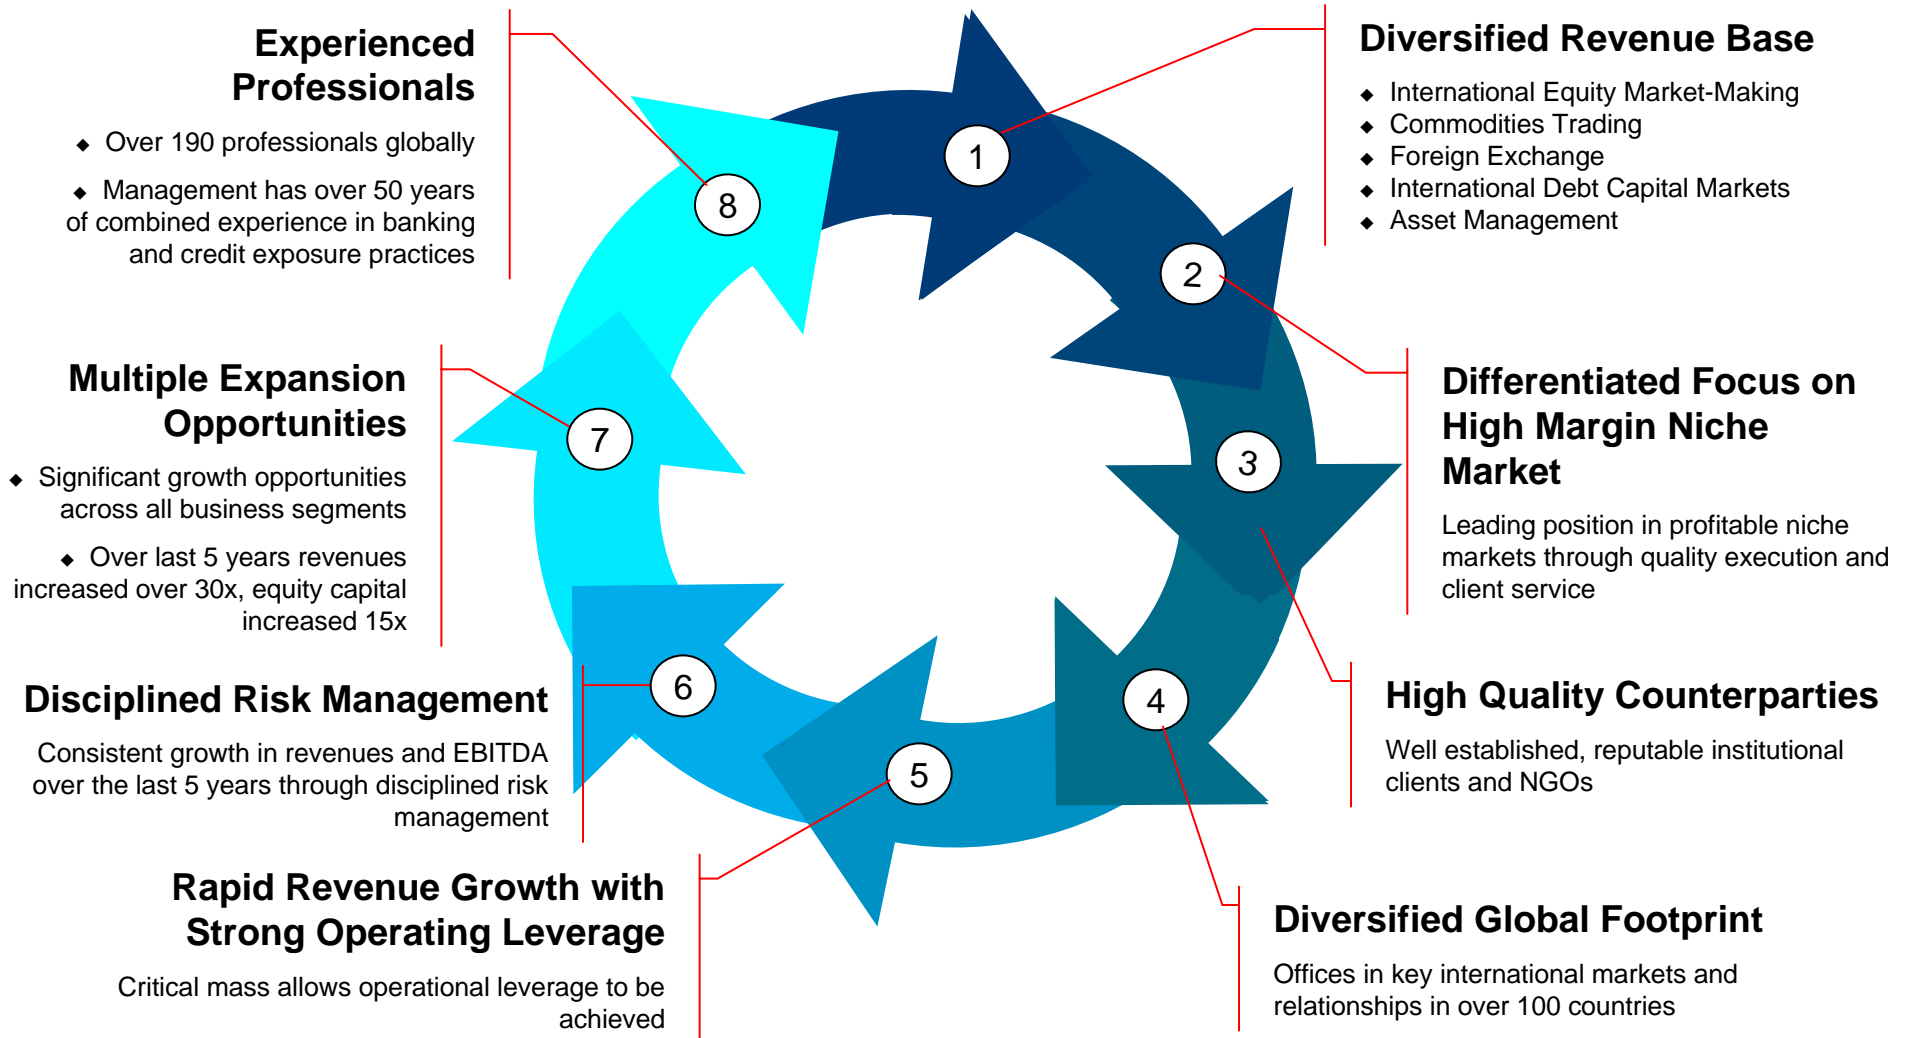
Experienced Professionals

◆ Over 190 professionals globally

◆ Management has over 50 years of combined experience in banking and credit exposure practices

Diversified Revenue Base

◆ International Equity Market-Making
◆ Commodities Trading
◆ Foreign Exchange
◆ International Debt Capital Markets
◆ Asset Management

1

2

3

4

5

6

7

8

Multiple Expansion Opportunities

◆ Significant growth opportunities across all business segments

◆ Over last 5 years revenues increased over 30x, equity capital increased 15x

Differentiated Focus on High Margin Niche Market

Leading position in profitable niche markets through quality execution and client service

Disciplined Risk Management

Consistent growth in revenues and EBITDA over the last 5 years through disciplined risk management

High Quality Counterparties

Well established, reputable institutional clients and NGOs

Rapid Revenue Growth with Strong Operating Leverage

Critical mass allows operational leverage to be achieved

Diversified Global Footprint

Offices in key international markets and relationships in over 100 countries